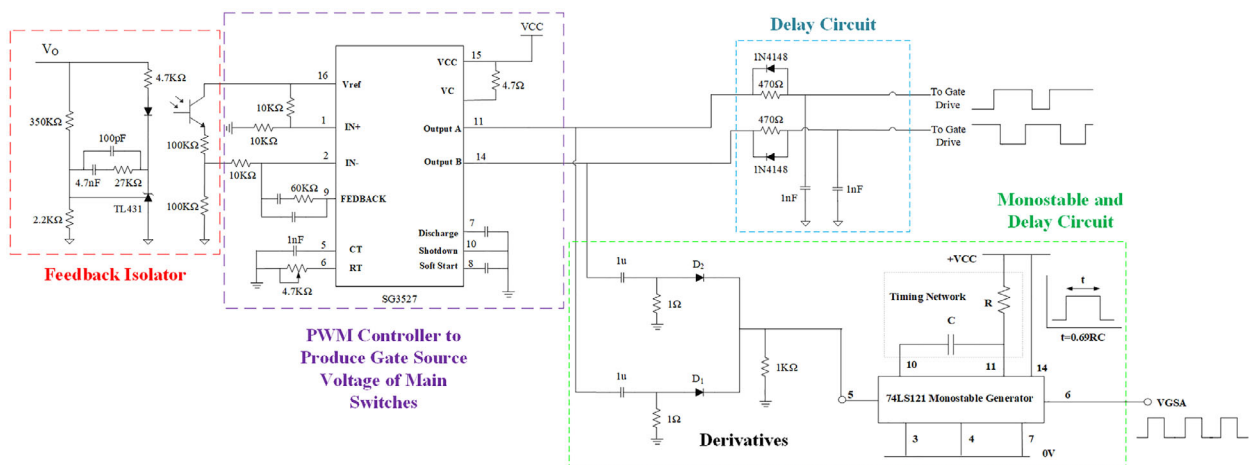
Feedback Isolator

$V_O$
350KΩ
100pF
4.7nF
27KΩ
2.2KΩ
TL431
4.7KΩ
100KΩ
100KΩ

PWM Controller to Produce Gate Source Voltage of Main Switches

VCC
16
Vref
10KΩ
10KΩ
1
IN+
2
IN-
10KΩ
60KΩ
9
FEDBACK
1nF
5
CT
6
RT
4.7KΩ
SG3527
15
VCC
VC
4.7Ω
Output A
11
Output B
14
Discharge
7
Shotdown
10
Soft Start
8

Delay Circuit

1N4148
470Ω
470Ω
1N4148
1nF
1nF
To Gate Drive
To Gate Drive

Monostable and Delay Circuit

1u
1Ω
$D_2$
1u
1Ω
$D_1$
1KΩ
Derivatives
+VCC
Timing Network
R
C
10
11
14
t
t=0.69RC
5
74LS121 Monostable Generator
6
VGSA
3
4
7
0V